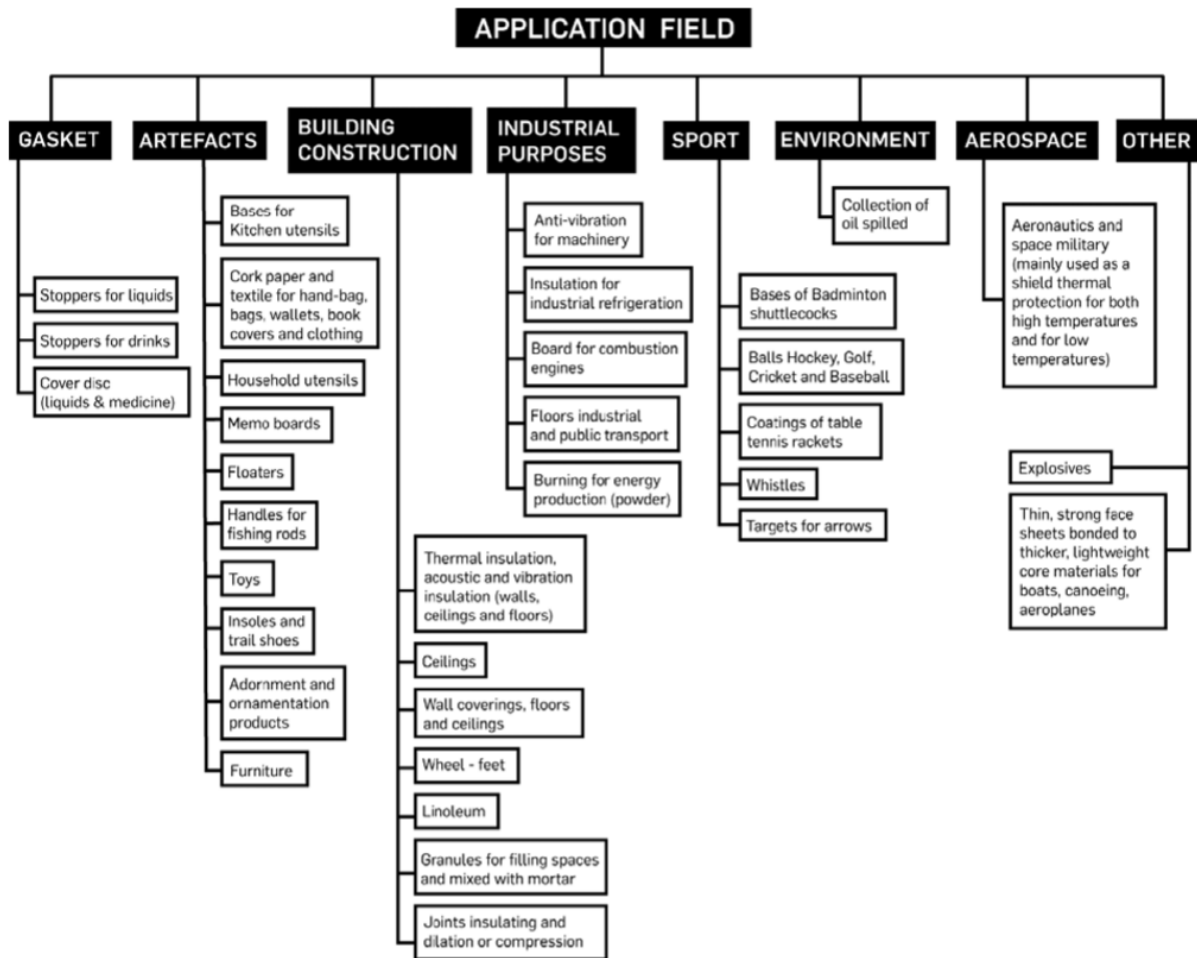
APPLICATION FIELD

GASKET

Stoppers for liquids

Stoppers for drinks

Cover disc (liquids & medicine)

ARTEFACTS

Bases for Kitchen utensils

Cork paper and textile for hand-bag, bags, wallets, book covers and clothing

Household utensils

Memo boards

Floaters

Handles for fishing rods

Toys

Insoles and trail shoes

Adornment and ornamentation products

Furniture

BUILDING CONSTRUCTION

Thermal insulation, acoustic and vibration insulation (walls, ceilings and floors)

Ceilings

Wall coverings, floors and ceilings

Wheel - feet

Linoleum

Granules for filling spaces and mixed with mortar

Joints insulating and dilation or compression

INDUSTRIAL PURPOSES

Anti-vibration for machinery

Insulation for industrial refrigeration

Board for combustion engines

Floors industrial and public transport

Burning for energy production (powder)

SPORT

Bases of Badminton shuttlecocks

Balls Hockey, Golf, Cricket and Baseball

Coatings of table tennis rackets

Whistles

Targets for arrows

ENVIRONMENT

Collection of oil spilled

AEROSPACE

Aeronautics and space military (mainly used as a shield thermal protection for both high temperatures and for low temperatures)

OTHER

Explosives

Thin, strong face sheets bonded to thicker, lightweight core materials for boats, canoeing, aeroplanes